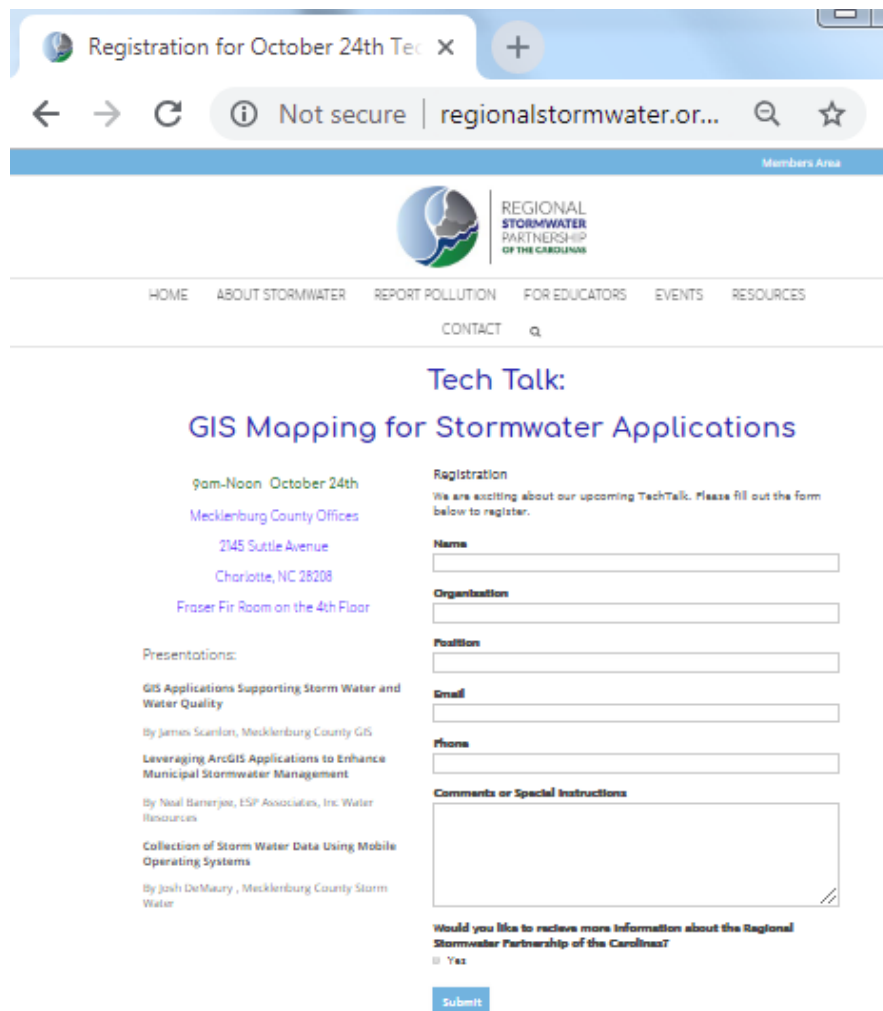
Registration for October 24th Tec ×

Not secure | regionalstormwater.or...

Members Area

REGIONAL STORMWATER PARTNERSHIP OF THE CAROLINAS

HOME ABOUT STORMWATER REPORT POLLUTION FOR EDUCATORS EVENTS RESOURCES CONTACT

Tech Talk:

GIS Mapping for Stormwater Applications

9am-Noon October 24th

Mecklenburg County Offices

2145 Suttle Avenue

Charlotte, NC 28208

Fraser Fir Room on the 4th Floor

Presentations:

GIS Applications Supporting Storm Water and Water Quality

By James Scanlon, Mecklenburg County GIS

Leveraging ArcGIS Applications to Enhance Municipal Stormwater Management

By Neal Banerjee, ESP Associates, Inc Water Resources

Collection of Storm Water Data Using Mobile Operating Systems

By Josh DeMaury , Mecklenburg County Storm Water

Registration

We are exciting about our upcoming TechTalk. Please fill out the form below to register.

Name

Organization

Position

Email

Phone

Comments or Special Instructions

Would you like to recieve more information about the Regional Stormwater Partnership of the Carolinas?

Yes

Submit